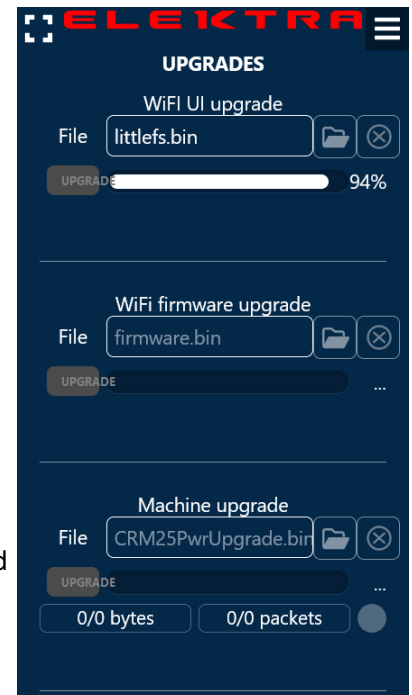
ELEKTRA

UPGRADES

WiFI UI upgrade

File littlefs.bin

UPGRADE 94%

WiFi firmware upgrade

File firmware.bin

UPGRADE ...

Machine upgrade

File CRM25PwrUpgrade.bin

UPGRADE ...

0/0 bytes 0/0 packets

d